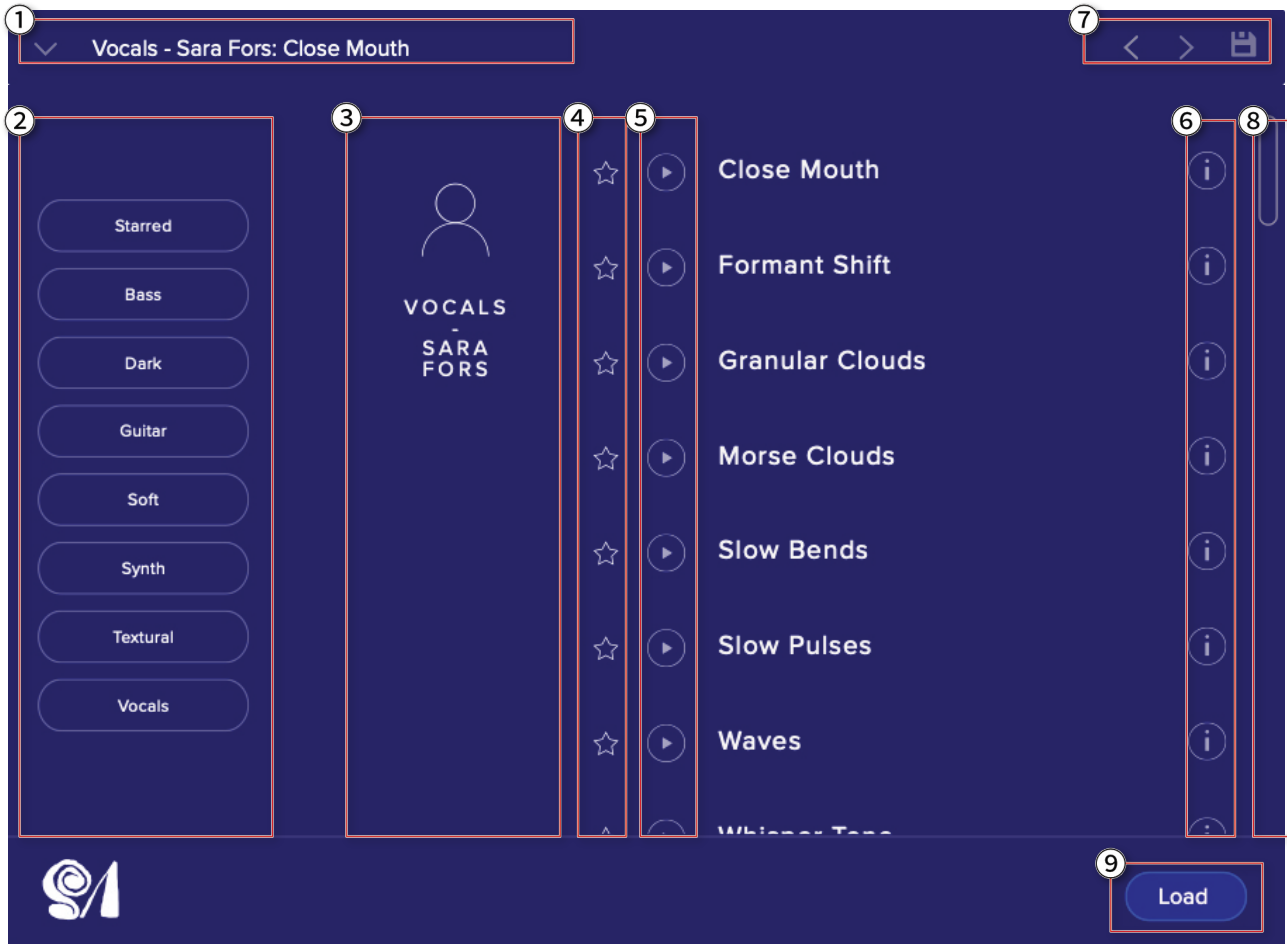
1 Vocals - Sara Fors: Close Mouth

7

2

Starred

Bass

Dark

Guitar

Soft

Synth

Textural

Vocals

3

VOCALS - SARA FORS

4 5

Close Mouth

Formant Shift

Granular Clouds

Morse Clouds

Slow Bends

Slow Pulses

Waves

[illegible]

6 8

9 Load